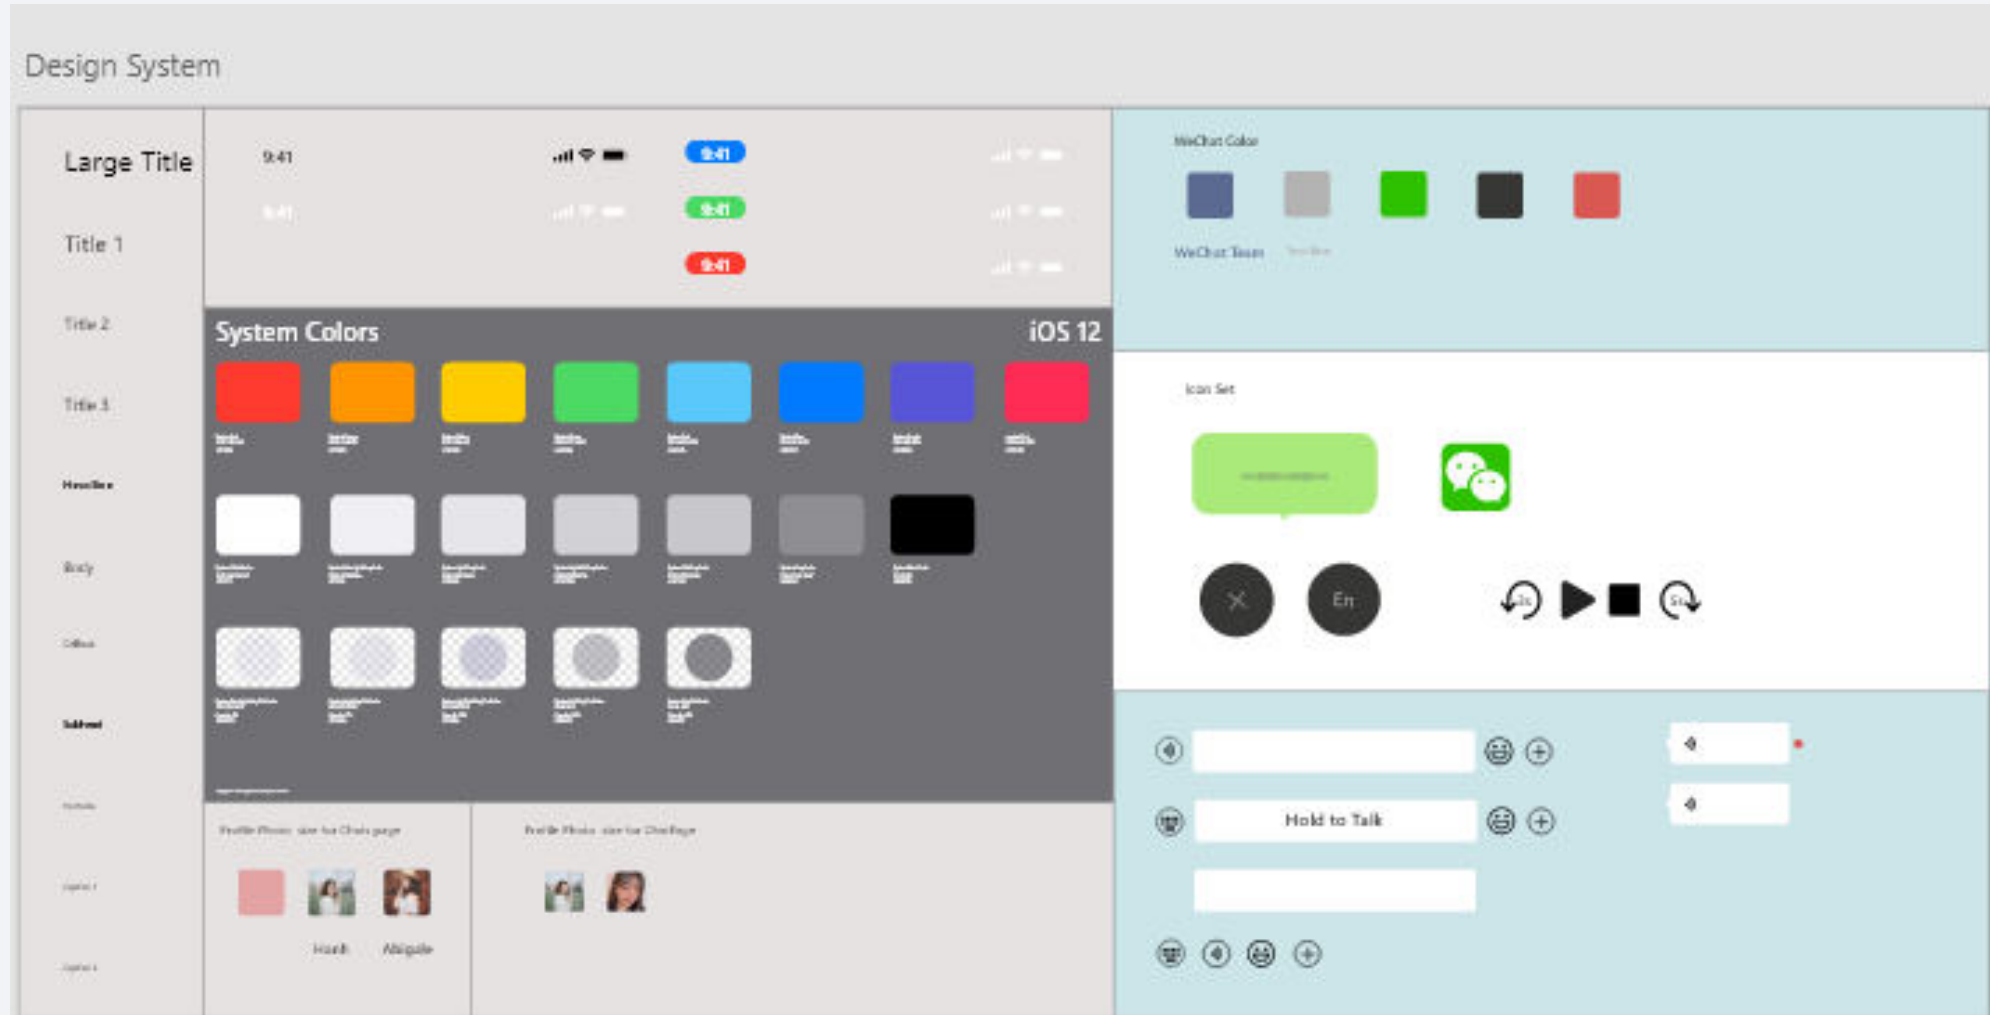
Design System

Large Title

Title 1

Title 2

Title 3

Headline

Body

Callout

Subhead

Footnote

Caption 1

Caption 2

9:41

9:41

9:41

9:41

9:41

System Colors

iOS 12

Profile Photo size for Chats page

Hanh

Abigale

Profile Photo size for Chat Page

WeChat Color

WeChat Team

Icon Set

En

Hold to Talk